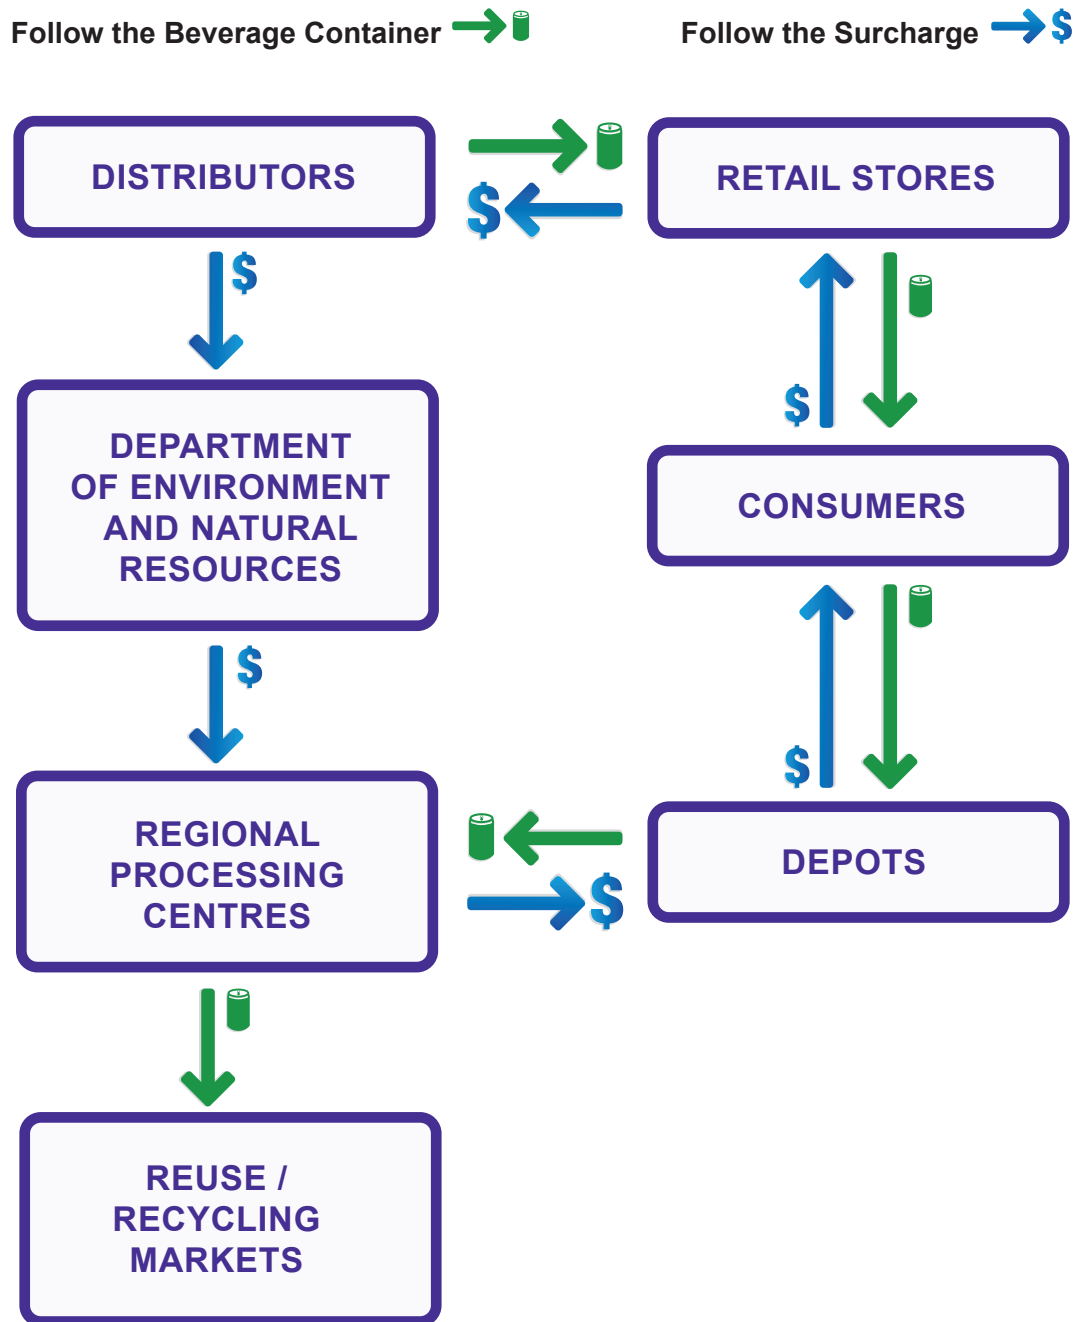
Follow the Beverage Container

Follow the Surcharge $

DISTRIBUTORS

$

RETAIL STORES

$

$

DEPARTMENT OF ENVIRONMENT AND NATURAL RESOURCES

CONSUMERS

$

$

REGIONAL PROCESSING CENTRES

DEPOTS

$

REUSE / RECYCLING MARKETS